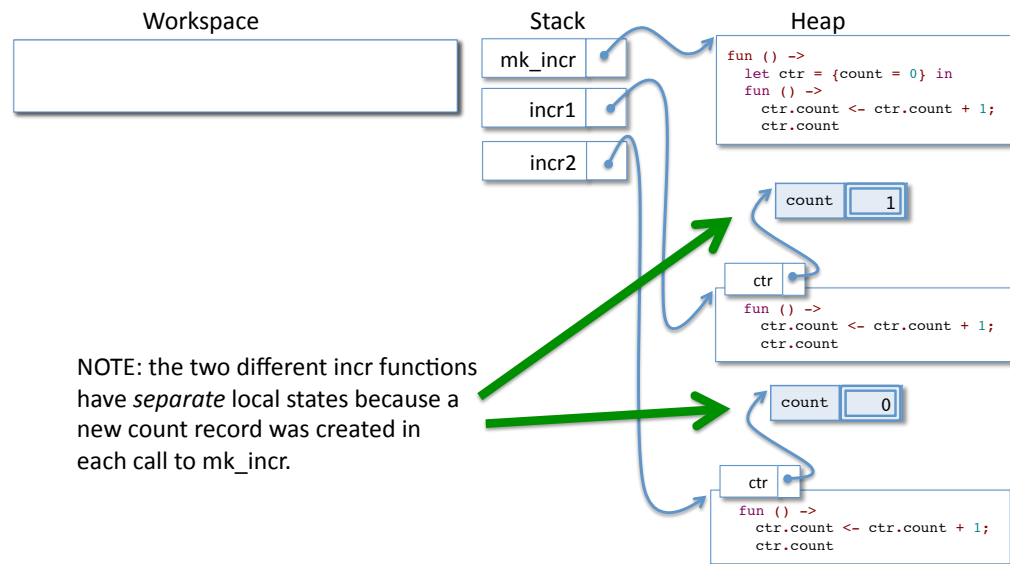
Workspace

Stack

Heap

mk_incr

incr1

incr2

fun () ->
  let ctr = {count = 0} in
  fun () ->
    ctr.count <- ctr.count + 1;
    ctr.count

count 1

ctr

fun () ->
  ctr.count <- ctr.count + 1;
  ctr.count

count 0

ctr

fun () ->
  ctr.count <- ctr.count + 1;
  ctr.count

NOTE: the two different incr functions have *separate* local states because a new count record was created in each call to mk_incr.